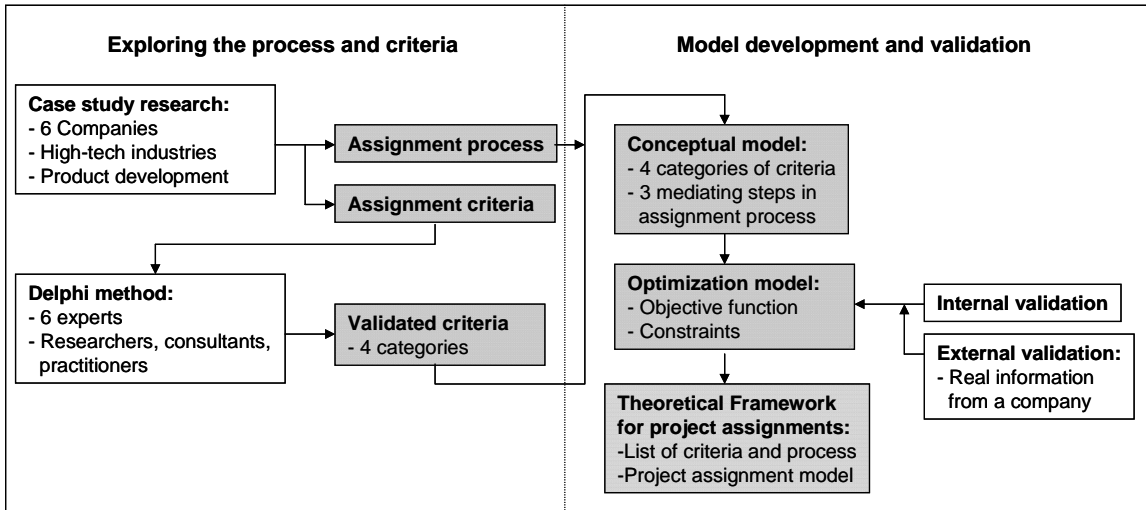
Exploring the process and criteria

Case study research:
- 6 Companies
- High-tech industries
- Product development

Assignment process

Assignment criteria

Delphi method:
- 6 experts
- Researchers, consultants, practitioners

Validated criteria
- 4 categories

Model development and validation

Conceptual model:
- 4 categories of criteria
- 3 mediating steps in assignment process

Optimization model:
- Objective function
- Constraints

Internal validation

External validation:
- Real information from a company

Theoretical Framework for project assignments:
-List of criteria and process
-Project assignment model